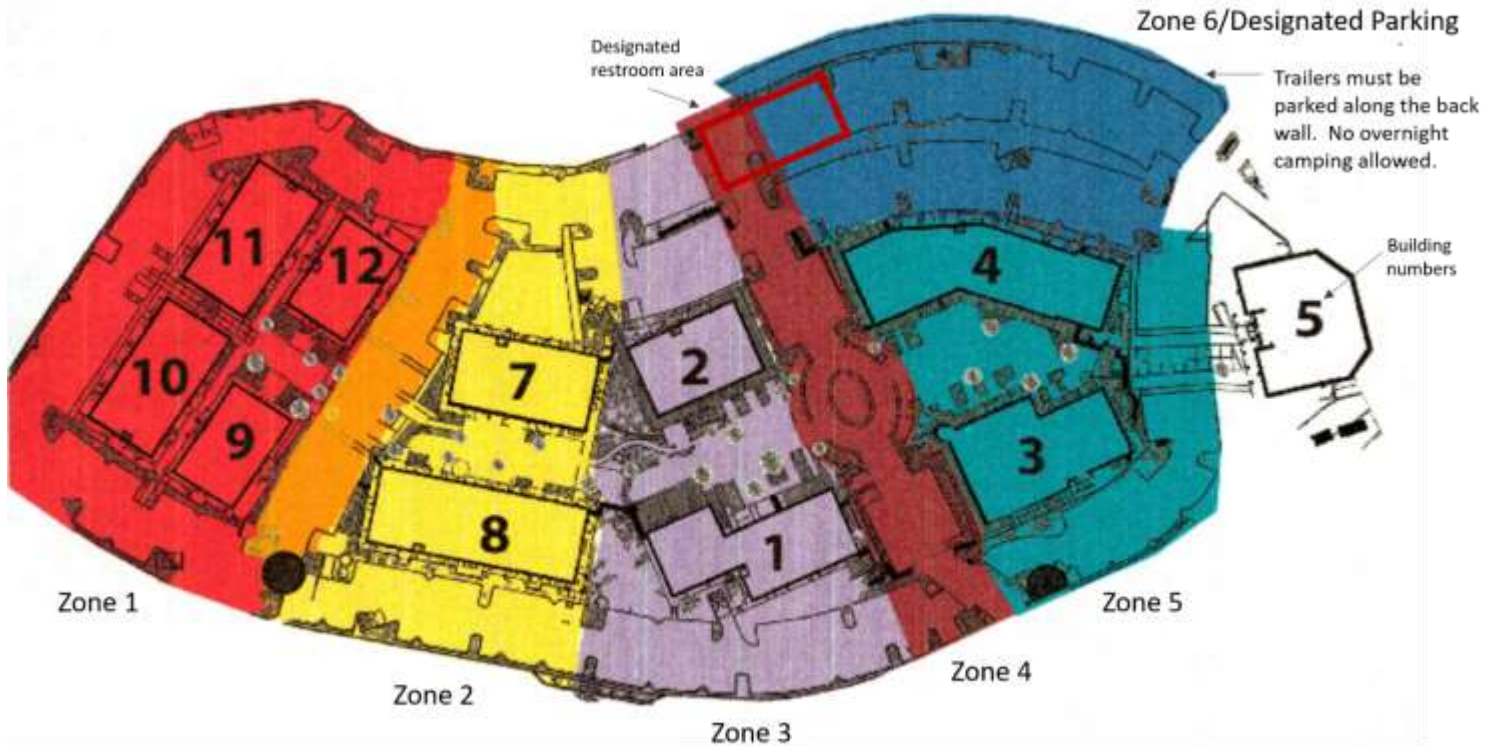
Zone 6/Designated Parking

Designated restroom area

Trailers must be parked along the back wall. No overnight camping allowed.

Building numbers

11

12

10

9

7

8

2

1

4

3

5

Zone 1

Zone 2

Zone 3

Zone 4

Zone 5